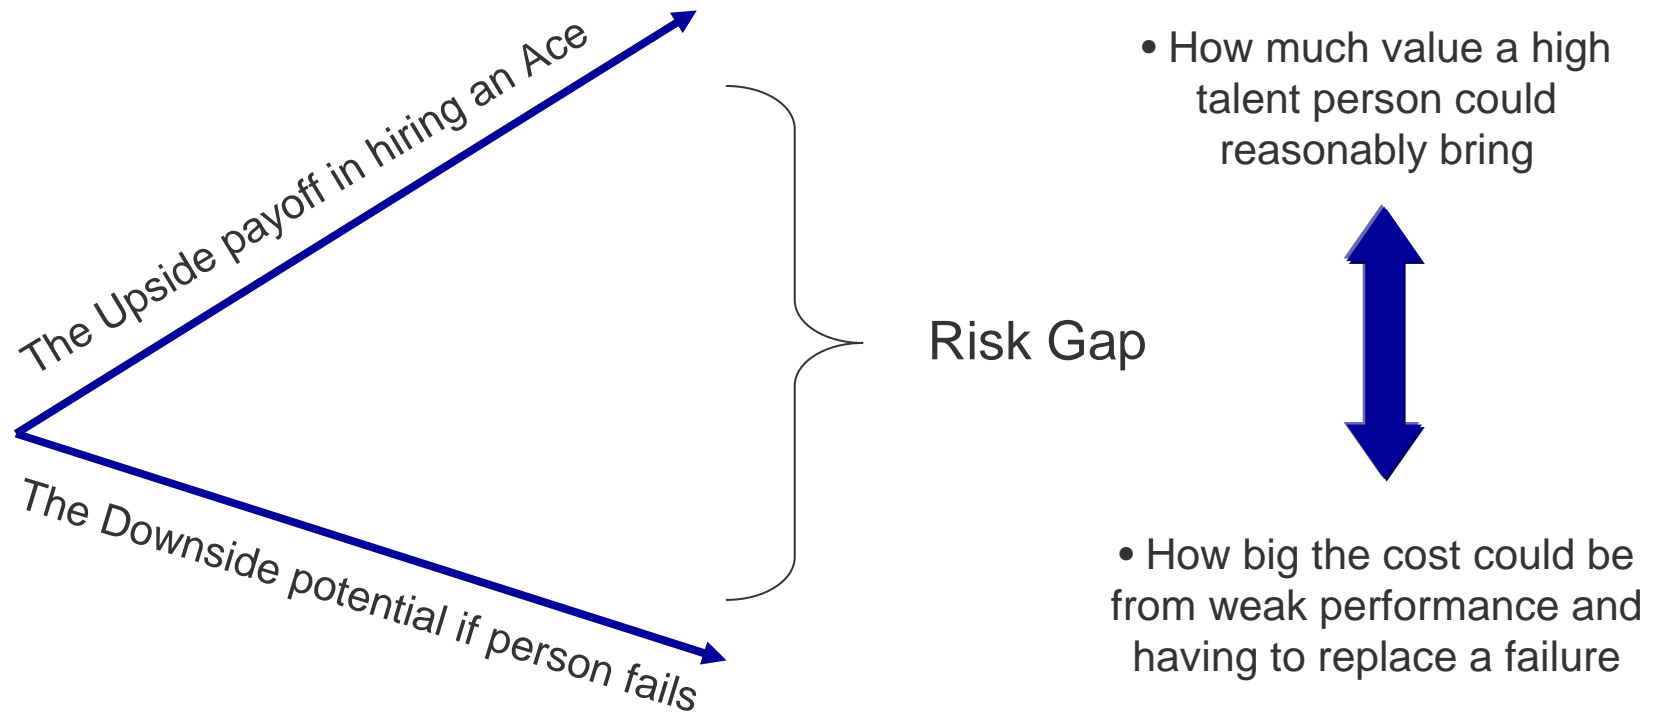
The Upside payoff in hiring an Ace

The Downside potential if person fails

Risk Gap

• How much value a high talent person could reasonably bring

• How big the cost could be from weak performance and having to replace a failure